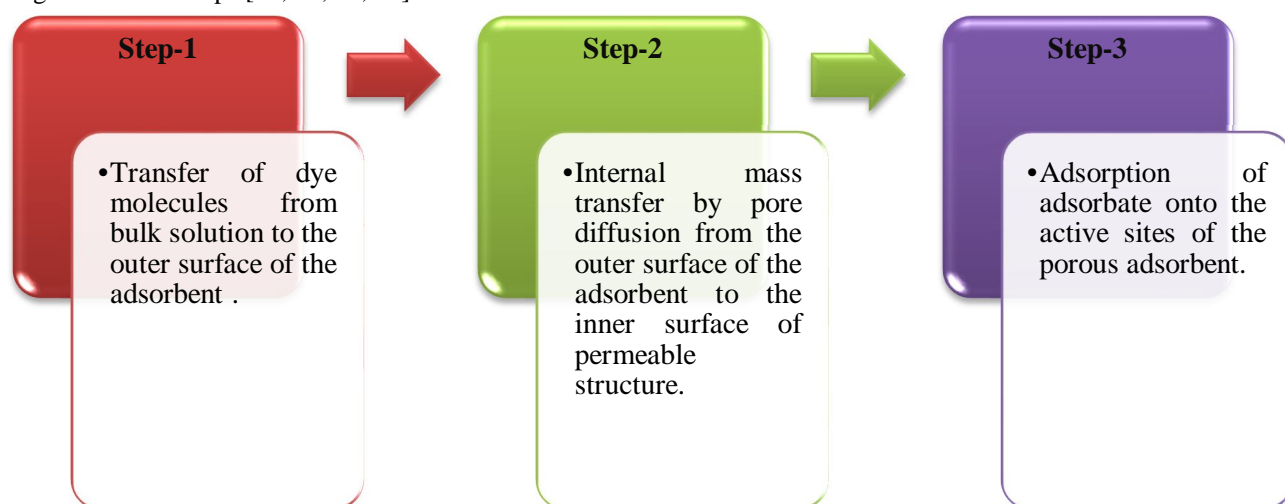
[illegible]

Step-1

•Transfer of dye molecules from bulk solution to the outer surface of the adsorbent .

Step-2

•Internal mass transfer by pore diffusion from the outer surface of the adsorbent to the inner surface of permeable structure.

Step-3

•Adsorption of adsorbate onto the active sites of the porous adsorbent.